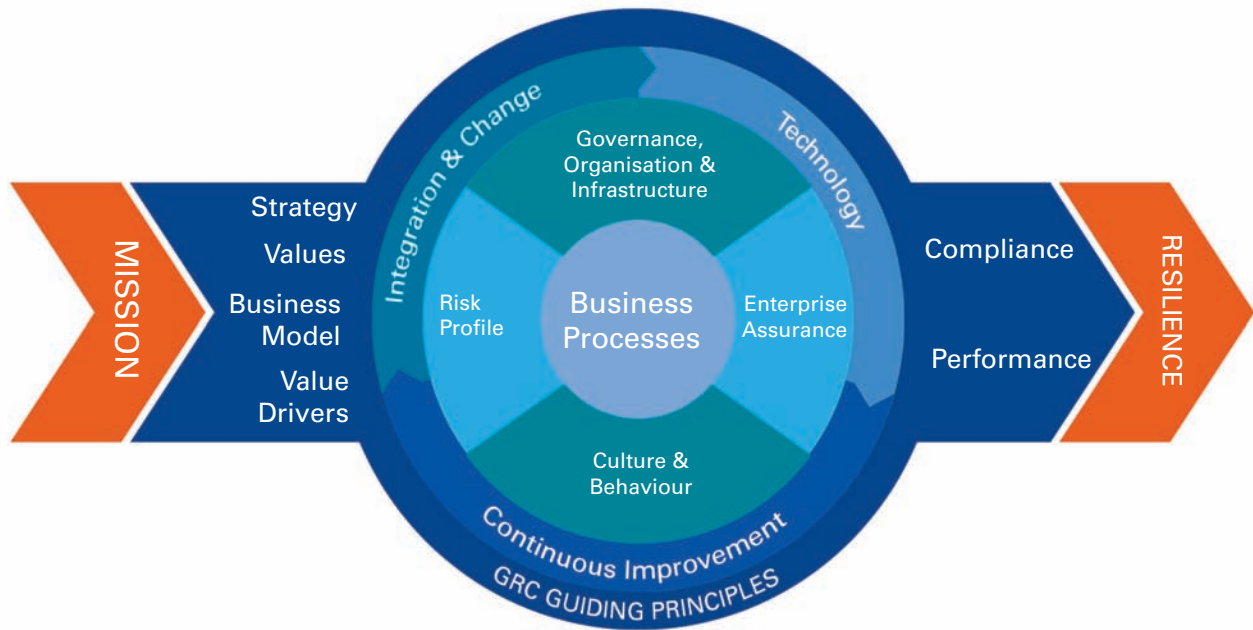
MISSION

Strategy
Values
Business Model
Value Drivers

Integration & Change

Technology

Governance, Organisation & Infrastructure

Risk Profile

Business Processes

Enterprise Assurance

Culture & Behaviour

Continuous Improvement

GRC GUIDING PRINCIPLES

Compliance

Performance

RESILIENCE